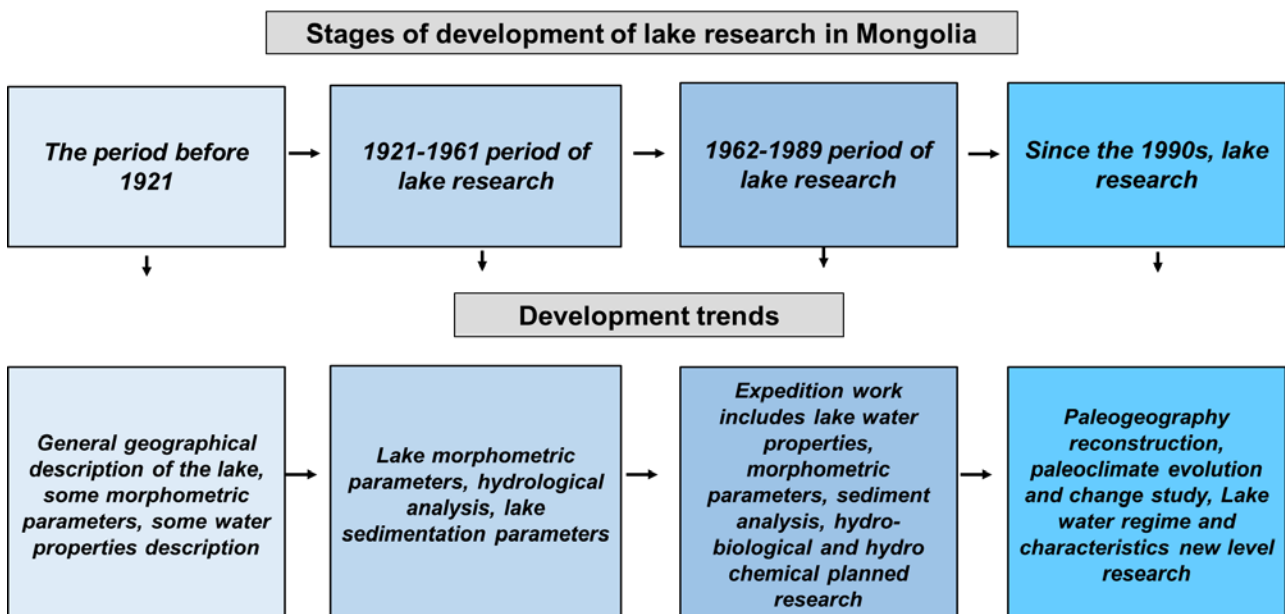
Stages of development of lake research in Mongolia

The period before 1921

1921-1961 period of lake research

1962-1989 period of lake research

Since the 1990s, lake research

Development trends

General geographical description of the lake, some morphometric parameters, some water properties description

Lake morphometric parameters, hydrological analysis, lake sedimentation parameters

Expedition work includes lake water properties, morphometric parameters, sediment analysis, hydro-biological and hydro chemical planned research

Paleogeography reconstruction, paleoclimate evolution and change study, Lake water regime and characteristics new level research